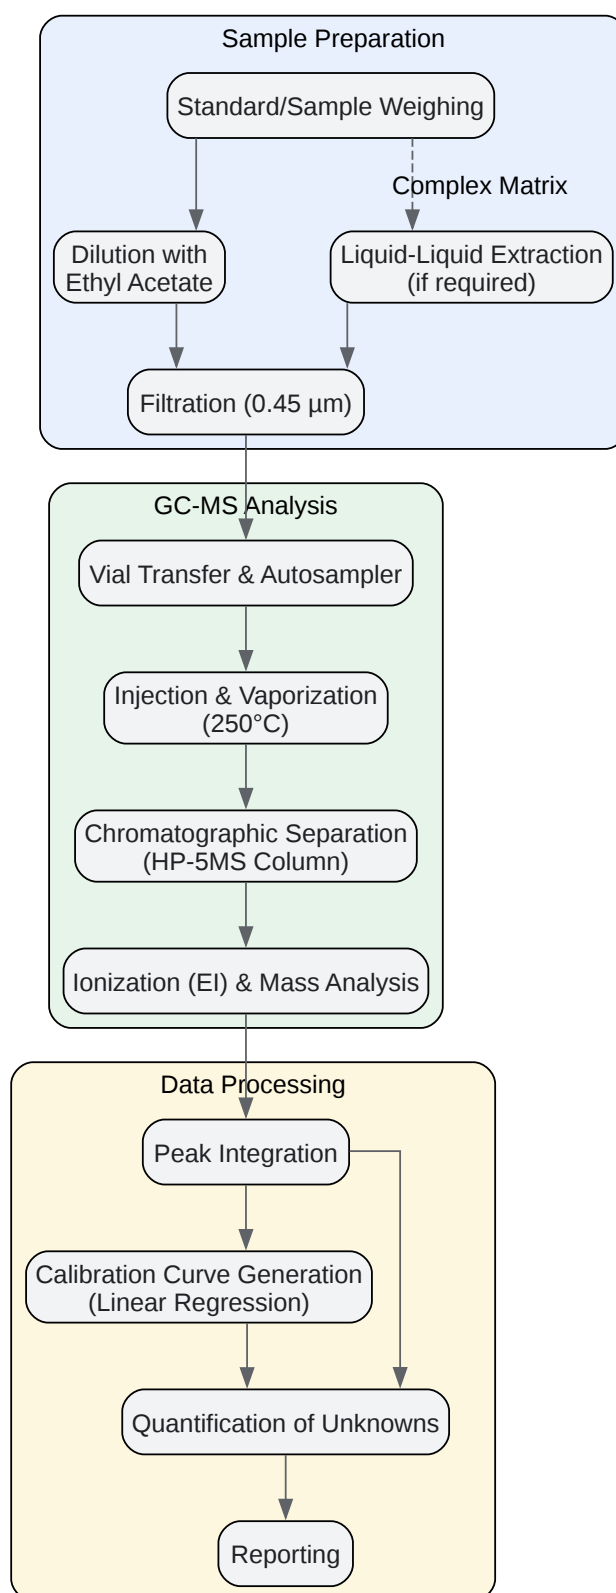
Sample Preparation

Standard/Sample Weighing

Complex Matrix

Dilution with Ethyl Acetate

Liquid-Liquid Extraction (if required)

Filtration (0.45 µm)

GC-MS Analysis

Vial Transfer & Autosampler

Injection & Vaporization (250°C)

Chromatographic Separation (HP-5MS Column)

Ionization (EI) & Mass Analysis

Data Processing

Peak Integration

Calibration Curve Generation (Linear Regression)

Quantification of Unknowns

Reporting